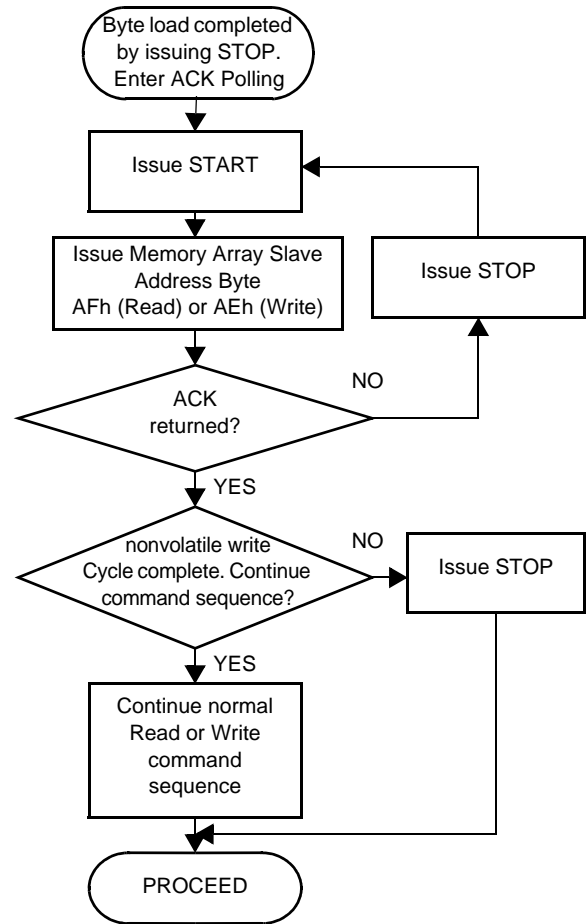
Byte load completed by issuing STOP. Enter ACK Polling

Issue START

Issue Memory Array Slave Address Byte AFh (Read) or AEh (Write)

Issue STOP

ACK returned?

NO

YES

nonvolatile write Cycle complete. Continue command sequence?

NO

Issue STOP

YES

Continue normal Read or Write command sequence

PROCEED